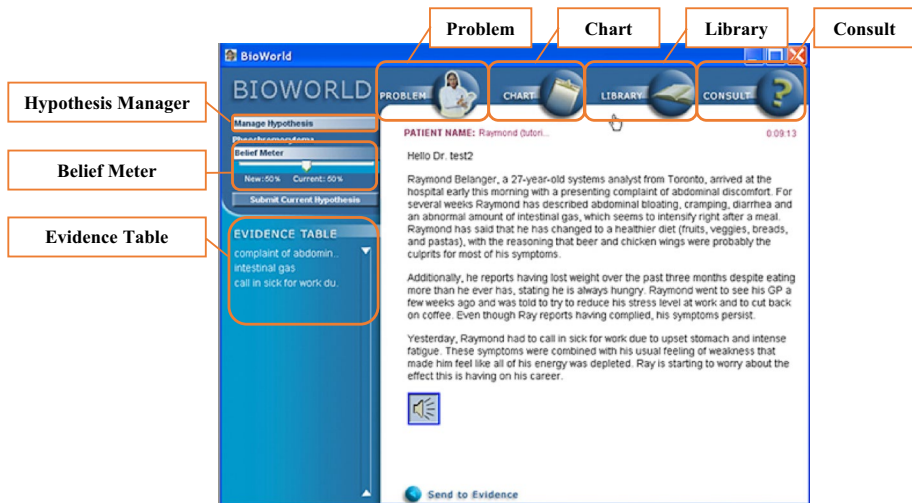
Problem

Chart

Library

Consult

Hypothesis Manager

Belief Meter

Evidence Table

BioWorld

BIOWORLD

PROBLEM

CHART

LIBRARY

CONSULT

Manage Hypothesis

Pheochromocytoma

Belief Meter

New: 50%   Current: 50%

Submit Current Hypothesis

EVIDENCE TABLE

complaint of abdomin..

intestinal gas

call in sick for work du.

PATIENT NAME: Raymond (tutori...

0:09:13

Hello Dr. test2

Raymond Belanger, a 27-year-old systems analyst from Toronto, arrived at the hospital early this morning with a presenting complaint of abdominal discomfort. For several weeks Raymond has described abdominal bloating, cramping, diarrhea and an abnormal amount of intestinal gas, which seems to intensify right after a meal. Raymond has said that he has changed to a healthier diet (fruits, veggies, breads, and pastas), with the reasoning that beer and chicken wings were probably the culprits for most of his symptoms.

Additionally, he reports having lost weight over the past three months despite eating more than he ever has, stating he is always hungry. Raymond went to see his GP a few weeks ago and was told to try to reduce his stress level at work and to cut back on coffee. Even though Ray reports having complied, his symptoms persist.

Yesterday, Raymond had to call in sick for work due to upset stomach and intense fatigue. These symptoms were combined with his usual feeling of weakness that made him feel like all of his energy was depleted. Ray is starting to worry about the effect this is having on his career.

Send to Evidence